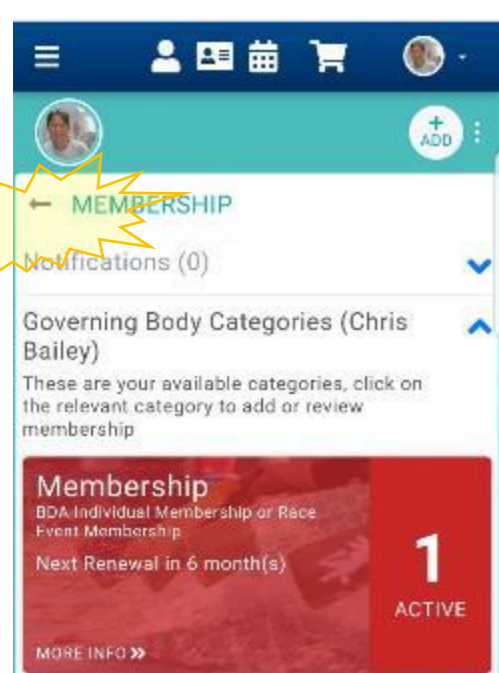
+
ADD

← MEMBERSHIP

Notifications (0)

Governing Body Categories (Chris Bailey)

These are your available categories, click on the relevant category to add or review membership

Membership
BDA Individual Membership or Race Event Membership
Next Renewal in 6 month(s)

1
ACTIVE

MORE INFO »